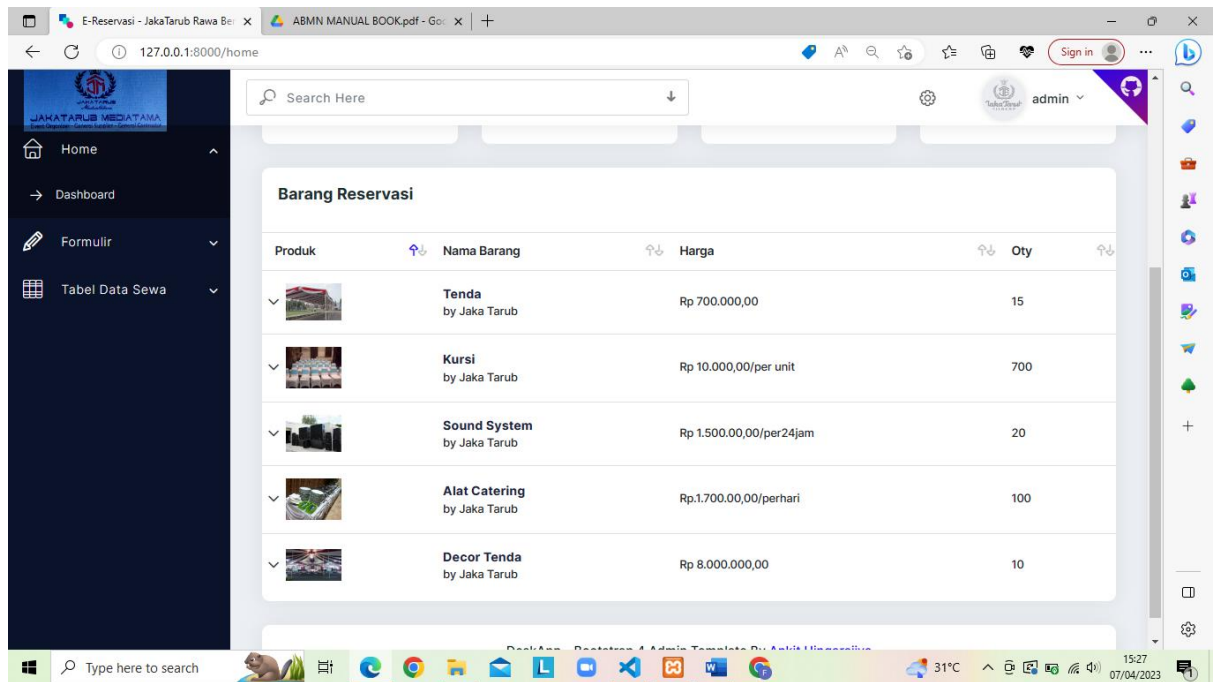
E-Reservasi - JakaTarub Rawa Be ×
ABMN MANUAL BOOK.pdf - Go ×
127.0.0.1:8000/home
Sign in
JAKATARUB MEDIATAMA
Search Here
admin
Home
Dashboard
Formulir
Tabel Data Sewa
Barang Reservasi

| Produk | Nama Barang | Harga | Qty |
|---|---|---|---|
| | Tenda by Jaka Tarub | Rp 700.000,00 | 15 |
| | Kursi by Jaka Tarub | Rp 10.000,00/per unit | 700 |
| | Sound System by Jaka Tarub | Rp 1.500.00,00/per24jam | 20 |
| | Alat Catering by Jaka Tarub | Rp.1.700.00,00/perhari | 100 |
| | Decor Tenda by Jaka Tarub | Rp 8.000.000,00 | 10 |

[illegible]
Type here to search
31°C
15:27
07/04/2023